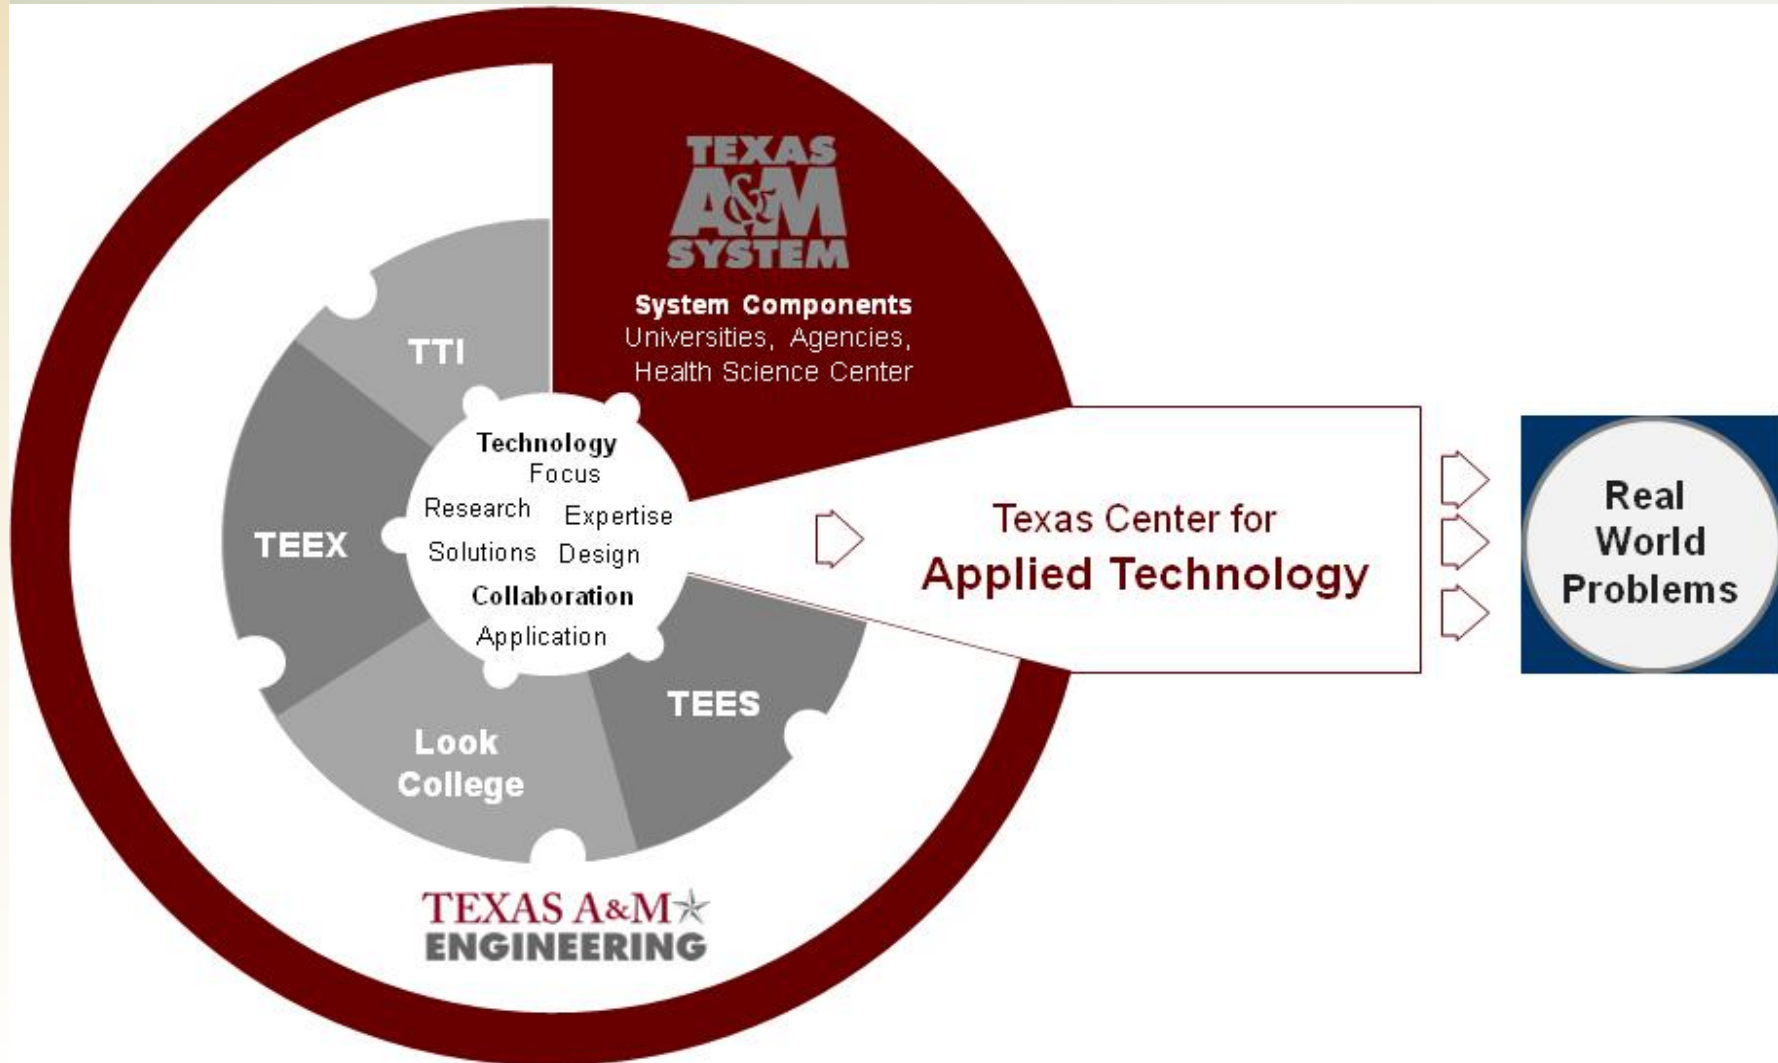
TEXAS A&M SYSTEM

System Components
Universities, Agencies, Health Science Center

TTI

TEEX

Technology Focus
Research Expertise
Solutions Design
Collaboration
Application

Look College

TEES

TEXAS A&M ENGINEERING

Texas Center for
Applied Technology

Real World Problems